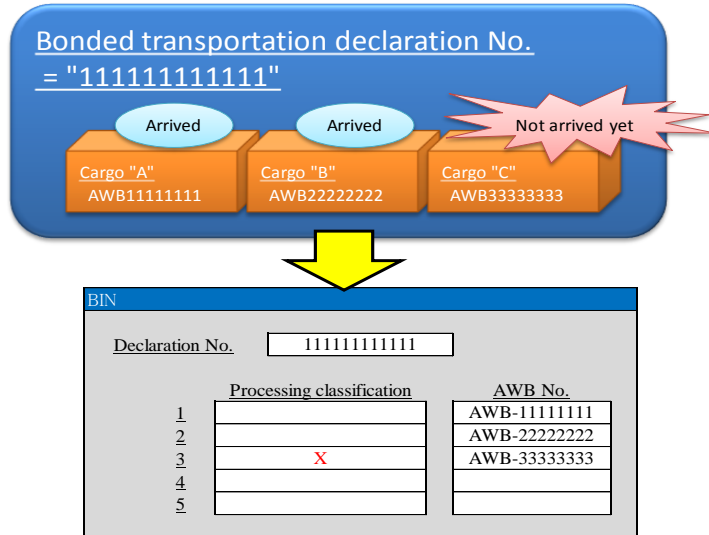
Bonded transportation declaration No. = "111111111111"

Arrived

Arrived

Not arrived yet

Cargo "A"
AWB11111111

Cargo "B"
AWB22222222

Cargo "C"
AWB33333333

BIN

Declaration No. 111111111111

|  | Processing classification | AWB No. |
|---|---|---|
| 1 |  | AWB-11111111 |
| 2 |  | AWB-22222222 |
| 3 | X | AWB-33333333 |
| 4 |  |  |
| 5 |  |  |